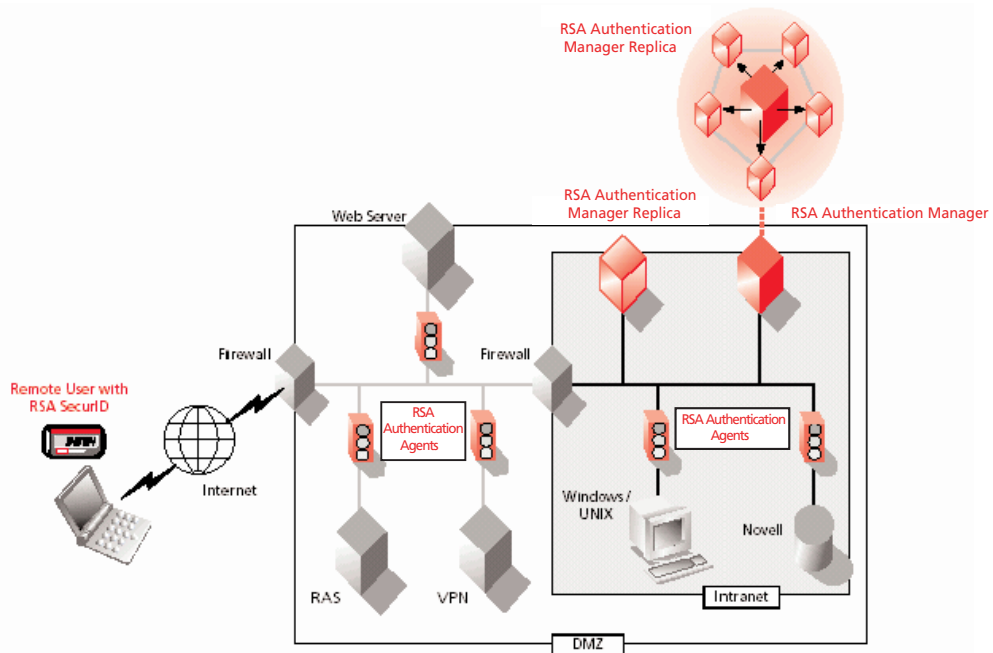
RSA Authentication Manager Replica

RSA Authentication Manager Replica

RSA Authentication Manager

Web Server

Firewall

Firewall

Remote User with RSA SecurID

RSA Authentication Agents

RSA Authentication Agents

Internet

Windows / UNIX

Novell

RAS

VPN

Intranet

DMZ